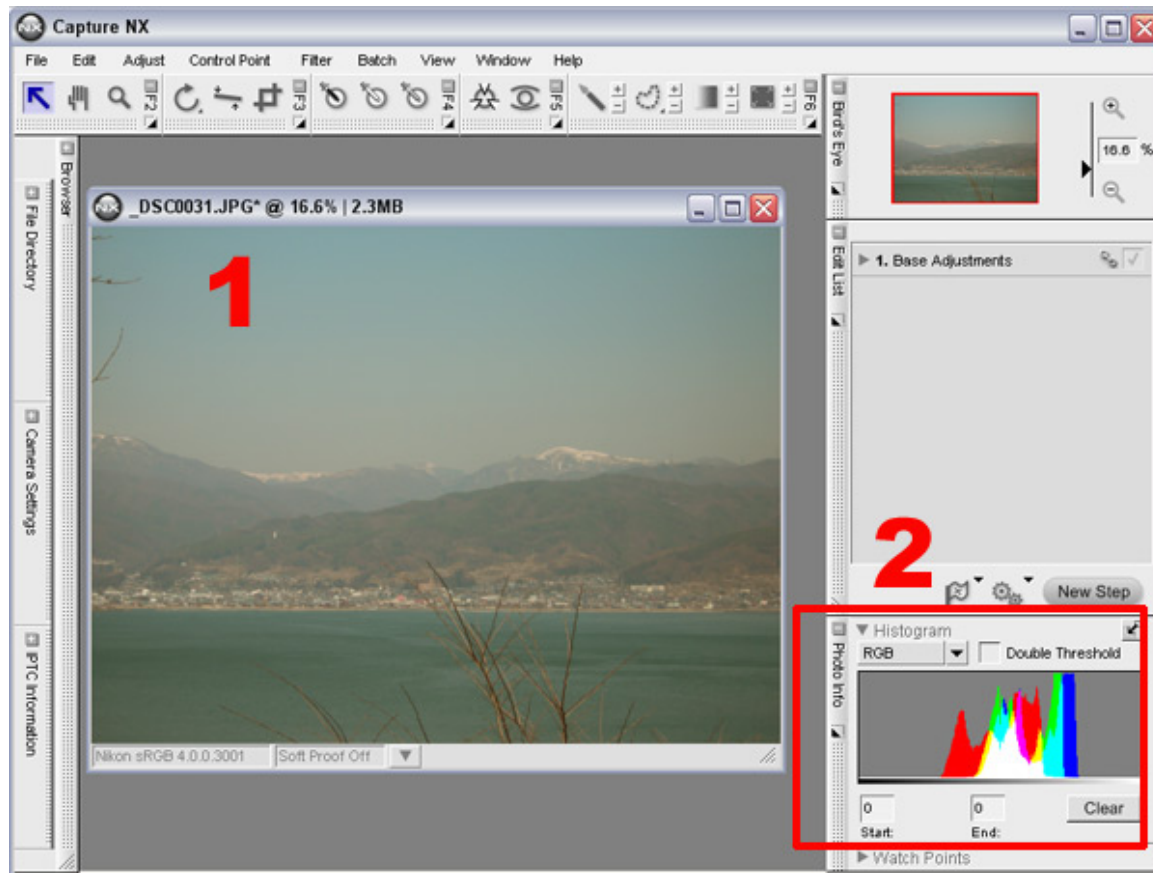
Capture NX

File Edit Adjust Control Point Filter Batch View Window Help

F2 F3 F4 F5 F6

Browser

File Directory

Camera Settings

IPTC Information

_DSC0031.JPG* @ 16.6% | 2.3MB

1

Nikon sRGB 4.0.0.3001 Soft Proof Off

Bird's Eye

16.6 %

Edit List

1. Base Adjustments

2

New Step

Photo Info

Histogram

RGB Double Threshold

0 0 Clear

Start: End:

Watch Points